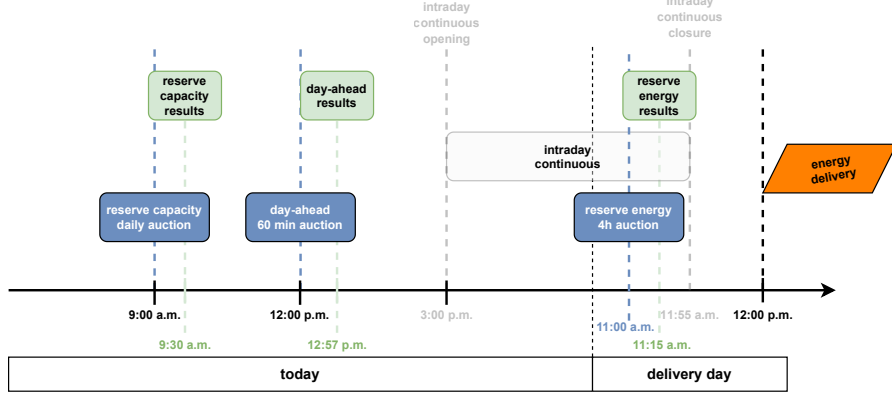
intraday continuous opening

intraday continuous closure

reserve capacity results

day-ahead results

reserve energy results

intraday continuous

energy delivery

reserve capacity daily auction

day-ahead 60 min auction

reserve energy 4h auction

9:00 a.m.

12:00 p.m.

3:00 p.m.

11:55 a.m.

12:00 p.m.

11:00 a.m.

9:30 a.m.

12:57 p.m.

11:15 a.m.

today

delivery day